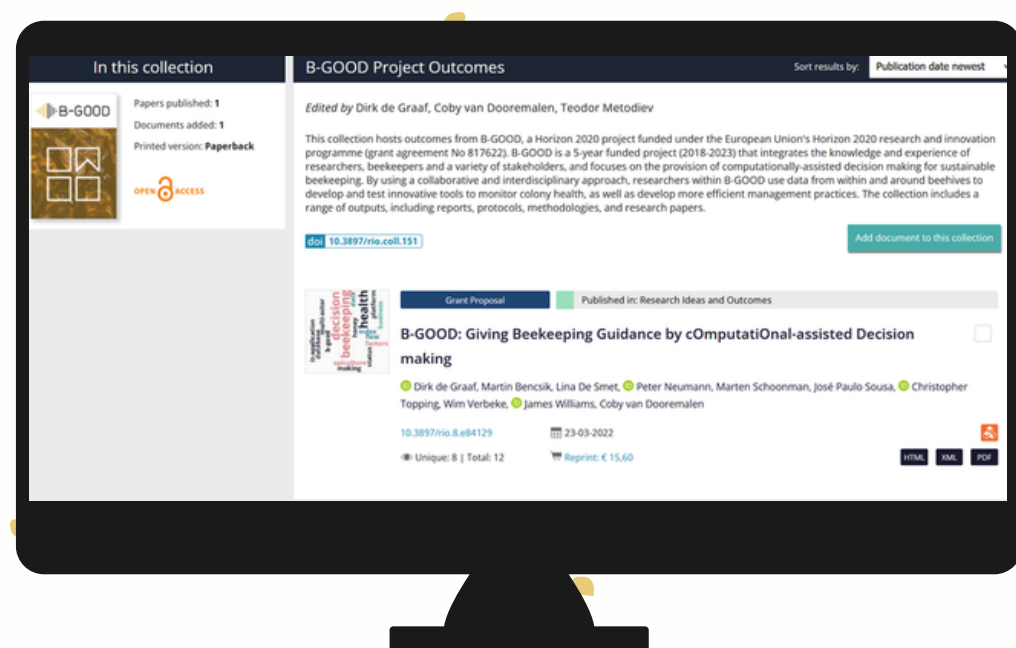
In this collection

B-GOOD

Papers published: **1**
Documents added: **1**
Printed version: **Paperback**

OPEN ACCESS

B-GOOD Project Outcomes

Sort results by: Publication date newest

*Edited by* Dirk de Graaf, Coby van Dooremalen, Teodor Metodiev

This collection hosts outcomes from B-GOOD, a Horizon 2020 project funded under the European Union's Horizon 2020 research and innovation programme (grant agreement No 817622). B-GOOD is a 5-year funded project (2018-2023) that integrates the knowledge and experience of researchers, beekeepers and a variety of stakeholders, and focuses on the provision of computationally-assisted decision making for sustainable beekeeping. By using a collaborative and interdisciplinary approach, researchers within B-GOOD use data from within and around beehives to develop and test innovative tools to monitor colony health, as well as develop more efficient management practices. The collection includes a range of outputs, including reports, protocols, methodologies, and research papers.

doi 10.3897/rio.coll.151

Add document to this collection

Grant Proposal

Published in: Research Ideas and Outcomes

B-GOOD: Giving Beekeeping Guidance by cOmputatiOnal-assisted Decision making

Dirk de Graaf, Martin Bencsik, Lina De Smet, Peter Neumann, Marten Schoonman, José Paulo Sousa, Christopher Topping, Wim Verbeke, James Williams, Coby van Dooremalen

10.3897/rio.8.e84129

23-03-2022

Unique: 8 | Total: 12

Reprint: € 15,60

HTML XML PDF